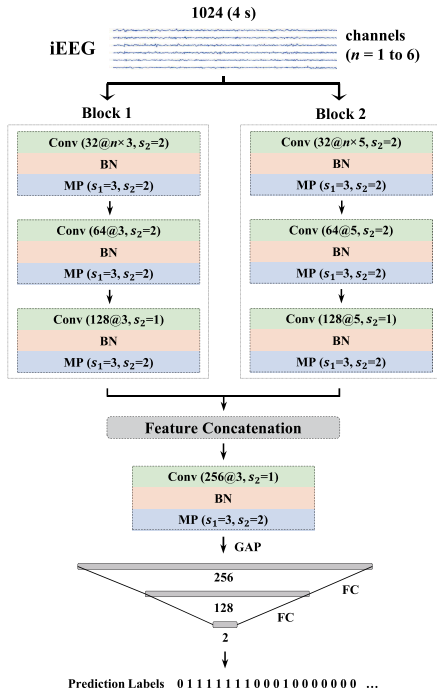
1024 (4 s)

iEEG

channels ($n$ = 1 to 6)

Block 1

Conv (32@$n$×3, $s_2$=2)

BN

MP ($s_1$=3, $s_2$=2)

Conv (64@3, $s_2$=2)

BN

MP ($s_1$=3, $s_2$=2)

Conv (128@3, $s_2$=1)

BN

MP ($s_1$=3, $s_2$=2)

Block 2

Conv (32@$n$×5, $s_2$=2)

BN

MP ($s_1$=3, $s_2$=2)

Conv (64@5, $s_2$=2)

BN

MP ($s_1$=3, $s_2$=2)

Conv (128@5, $s_2$=1)

BN

MP ($s_1$=3, $s_2$=2)

Feature Concatenation

Conv (256@3, $s_2$=1)

BN

MP ($s_1$=3, $s_2$=2)

GAP

256

FC

128

FC

2

Prediction Labels 0 1 1 1 1 1 1 1 1 0 0 0 1 0 0 0 0 0 0 0 ...